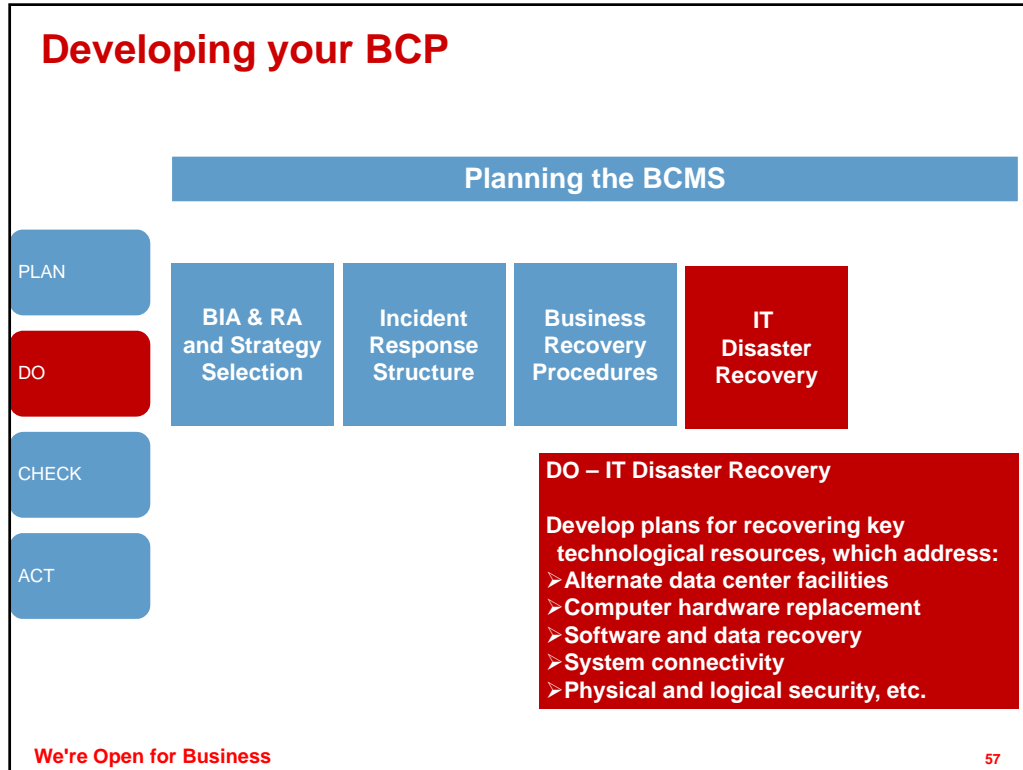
Developing your BCP

Planning the BCMS

PLAN

DO

CHECK

ACT

BIA & RA and Strategy Selection

Incident Response Structure

Business Recovery Procedures

IT Disaster Recovery

DO – IT Disaster Recovery

Develop plans for recovering key technological resources, which address:
➢Alternate data center facilities
➢Computer hardware replacement
➢Software and data recovery
➢System connectivity
➢Physical and logical security, etc.

We're Open for Business

57